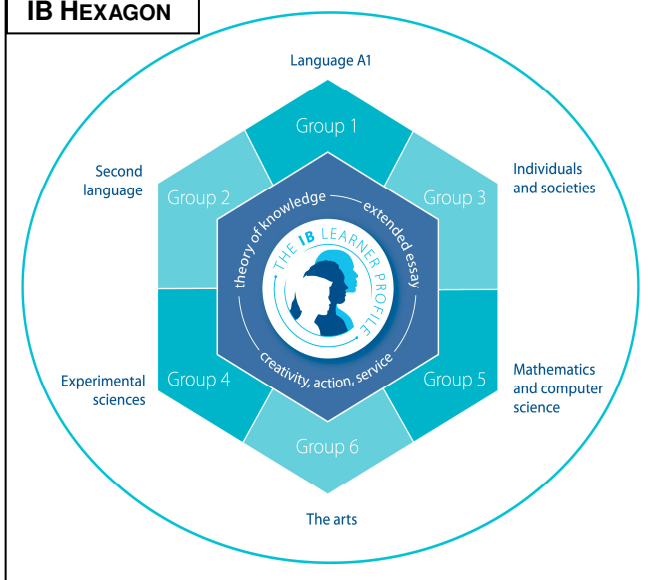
IB HEXAGON

Language A1

Group 1

Second language

Group 2

Individuals and societies

Group 3

theory of knowledge

extended essay

THE IB LEARNER PROFILE

creativity, action, service

Experimental sciences

Group 4

Mathematics and computer science

Group 5

Group 6

The arts